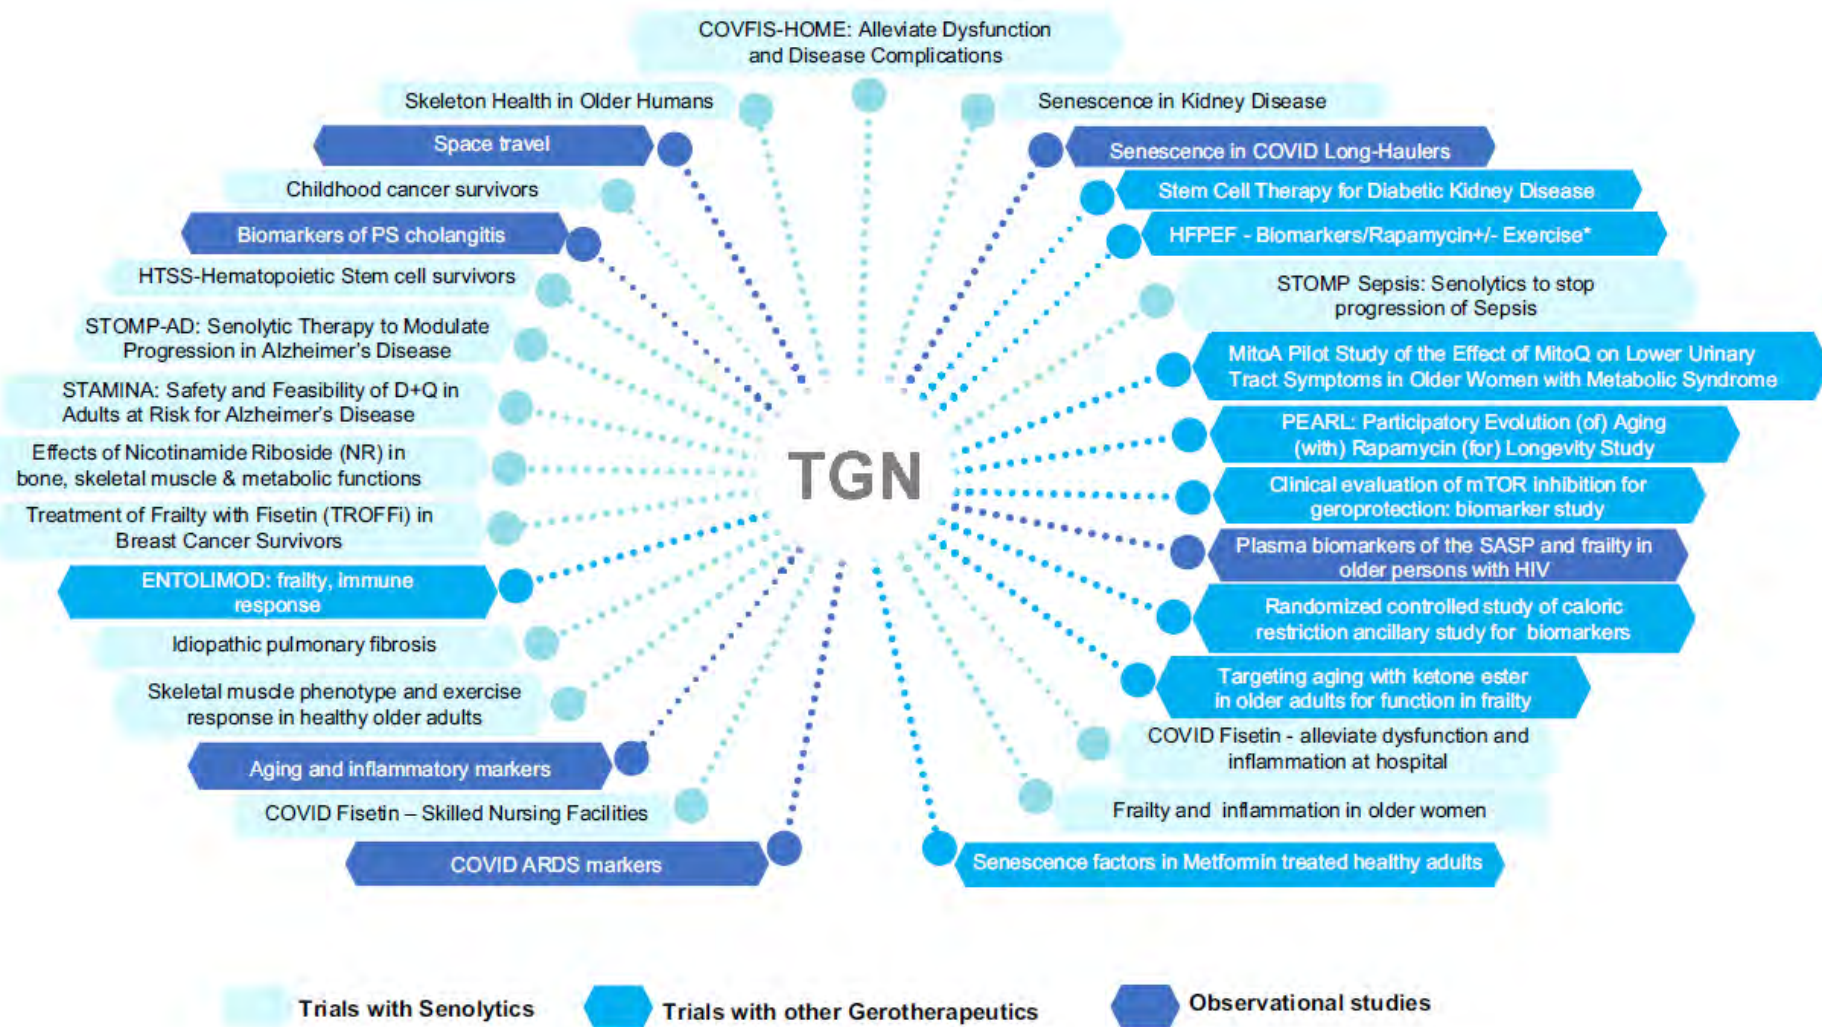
COVFIS-HOME: Alleviate Dysfunction and Disease Complications

Skeleton Health in Older Humans

Senescence in Kidney Disease

Space travel

Senescence in COVID Long-Haulers

Childhood cancer survivors

Stem Cell Therapy for Diabetic Kidney Disease

Biomarkers of PS cholangitis

HFPEF - Biomarkers/Rapamycin+/- Exercise*

HTSS-Hematopoietic Stem cell survivors

STOMP Sepsis: Senolytics to stop progression of Sepsis

STOMP-AD: Senolytic Therapy to Modulate Progression in Alzheimer's Disease

MitoA Pilot Study of the Effect of MitoQ on Lower Urinary Tract Symptoms in Older Women with Metabolic Syndrome

STAMINA: Safety and Feasibility of D+Q in Adults at Risk for Alzheimer's Disease

PEARL: Participatory Evolution (of) Aging (with) Rapamycin (for) Longevity Study

Effects of Nicotinamide Riboside (NR) in bone, skeletal muscle & metabolic functions

TGN

Clinical evaluation of mTOR inhibition for geroprotection: biomarker study

Treatment of Frailty with Fisetin (TROFFi) in Breast Cancer Survivors

Plasma biomarkers of the SASP and frailty in older persons with HIV

ENTOLIMOD: frailty, immune response

Randomized controlled study of caloric restriction ancillary study for biomarkers

Idiopathic pulmonary fibrosis

Targeting aging with ketone ester in older adults for function in frailty

Skeletal muscle phenotype and exercise response in healthy older adults

COVID Fisetin - alleviate dysfunction and inflammation at hospital

Aging and inflammatory markers

COVID Fisetin – Skilled Nursing Facilities

Frailty and inflammation in older women

COVID ARDS markers

Senescence factors in Metformin treated healthy adults

Trials with Senolytics

Trials with other Gerotherapeutics

Observational studies